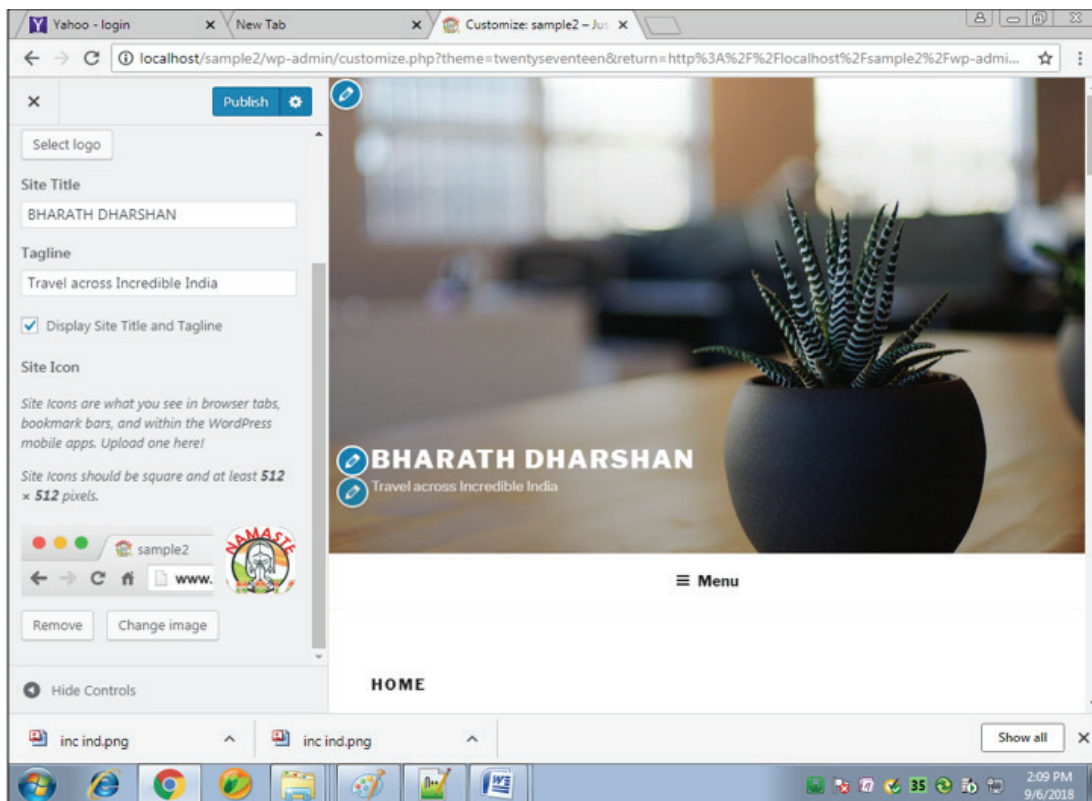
Yahoo - login ×
New Tab ×
Customize: sample2 – Jus ×

localhost/sample2/wp-admin/customize.php?theme=twentyseventeen&return=http%3A%2F%2Flocalhost%2Fsample2%2Fwp-admi...

×
Publish

Select logo

Site Title
BHARATH DHARSHAN

Tagline
Travel across Incredible India

Display Site Title and Tagline

Site Icon

Site Icons are what you see in browser tabs, bookmark bars, and within the WordPress mobile apps. Upload one here!

Site Icons should be square and at least **512 × 512** pixels.

sample2
www.

NAMASTE

Remove
Change image

Hide Controls

BHARATH DHARSHAN
Travel across Incredible India

≡ Menu

HOME

inc ind.png
inc ind.png
Show all
×

2:09 PM
9/6/2018